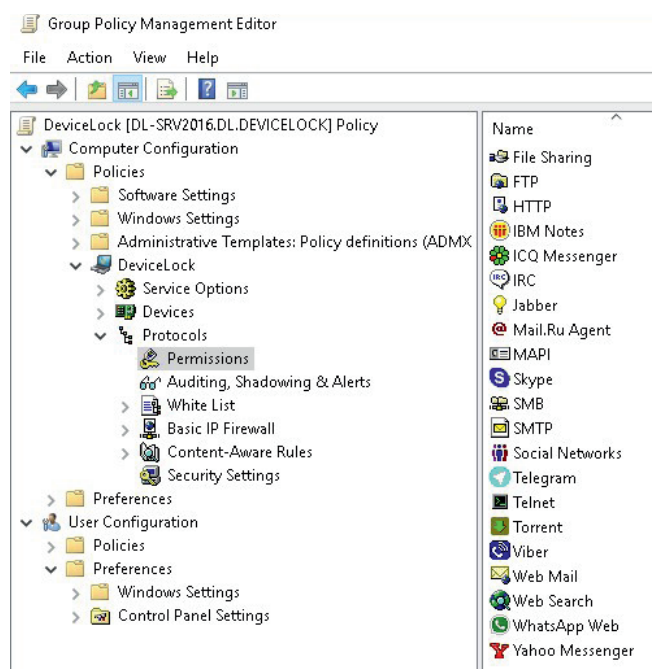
Group Policy Management Editor

File Action View Help

DeviceLock [DL-SRV2016.DL.DEVICELOCK] Policy
Computer Configuration
Policies
Software Settings
Windows Settings
Administrative Templates: Policy definitions (ADMX
DeviceLock
Service Options
Devices
Protocols
Permissions
Auditing, Shadowing & Alerts
White List
Basic IP Firewall
Content-Aware Rules
Security Settings
Preferences
User Configuration
Policies
Preferences
Windows Settings
Control Panel Settings

Name
File Sharing
FTP
HTTP
IBM Notes
ICQ Messenger
IRC
Jabber
Mail.Ru Agent
MAPI
Skype
SMB
SMTP
Social Networks
Telegram
Telnet
Torrent
Viber
Web Mail
Web Search
WhatsApp Web
Yahoo Messenger